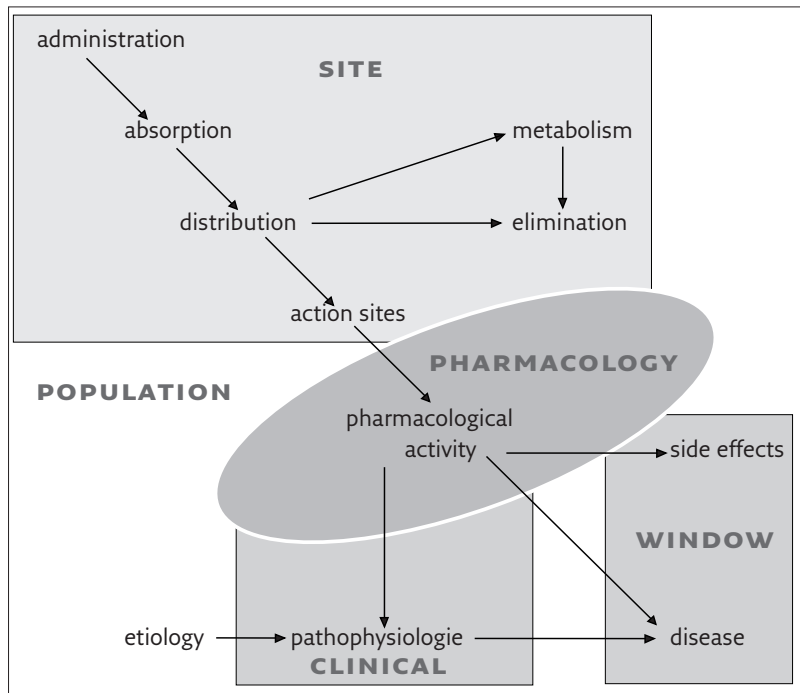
administration

SITE

absorption

metabolism

distribution

elimination

action sites

PHARMACOLOGY

POPULATION

pharmacological activity

side effects

WINDOW

etiology

pathophysiologie

disease

CLINICAL